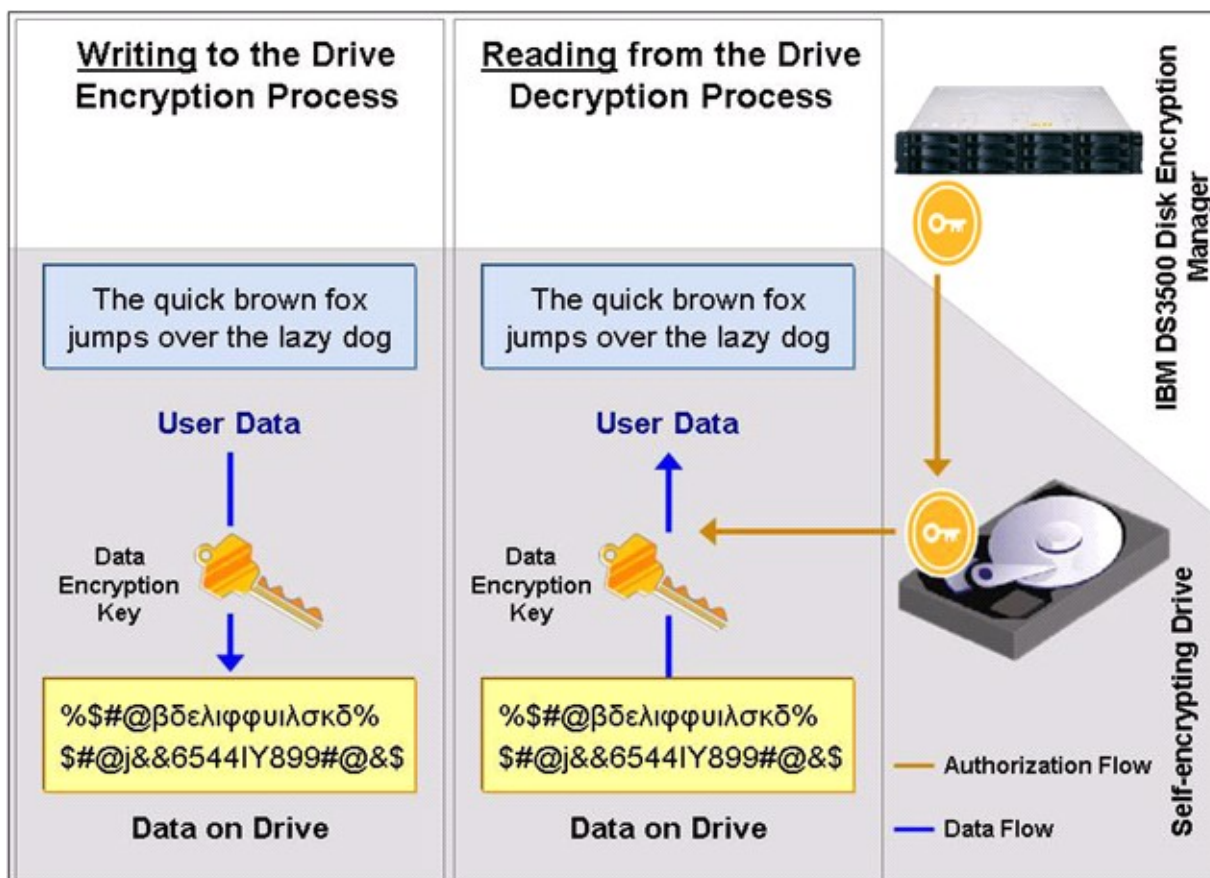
Writing to the Drive
Encryption Process

The quick brown fox jumps over the lazy dog

User Data

Data Encryption Key

%$#@βδελιφφυιλσκδ% $#@j&&6544IY899#@&$

Data on Drive

Reading from the Drive
Decryption Process

The quick brown fox jumps over the lazy dog

User Data

Data Encryption Key

%$#@βδελιφφυιλσκδ% $#@j&&6544IY899#@&$

Data on Drive

IBM DS3500 Disk Encryption Manager

Self-encrypting Drive

Authorization Flow

Data Flow